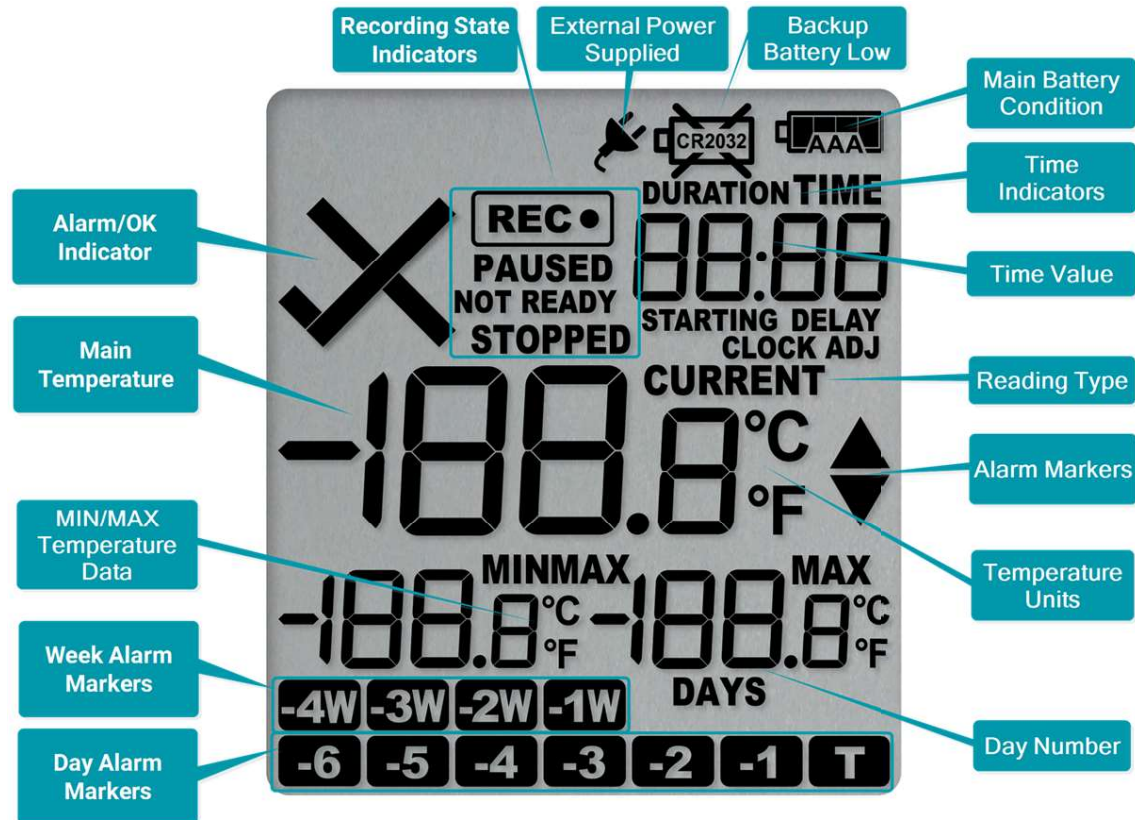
Recording State Indicators

External Power Supplied

Backup Battery Low

Main Battery Condition

CR2032

AAA

Time Indicators

DURATION TIME

Alarm/OK Indicator

REC ●

PAUSED

NOT READY

STOPPED

88:88

Time Value

STARTING DELAY

CLOCK ADJ

Main Temperature

CURRENT

Reading Type

-188.8 °C °F

Alarm Markers

MIN/MAX Temperature Data

MINMAX

MAX

Temperature Units

-188.8 °C °F

-188.8 °C °F

Week Alarm Markers

DAYS

-4W -3W -2W -1W

Day Number

Day Alarm Markers

-6 -5 -4 -3 -2 -1 T